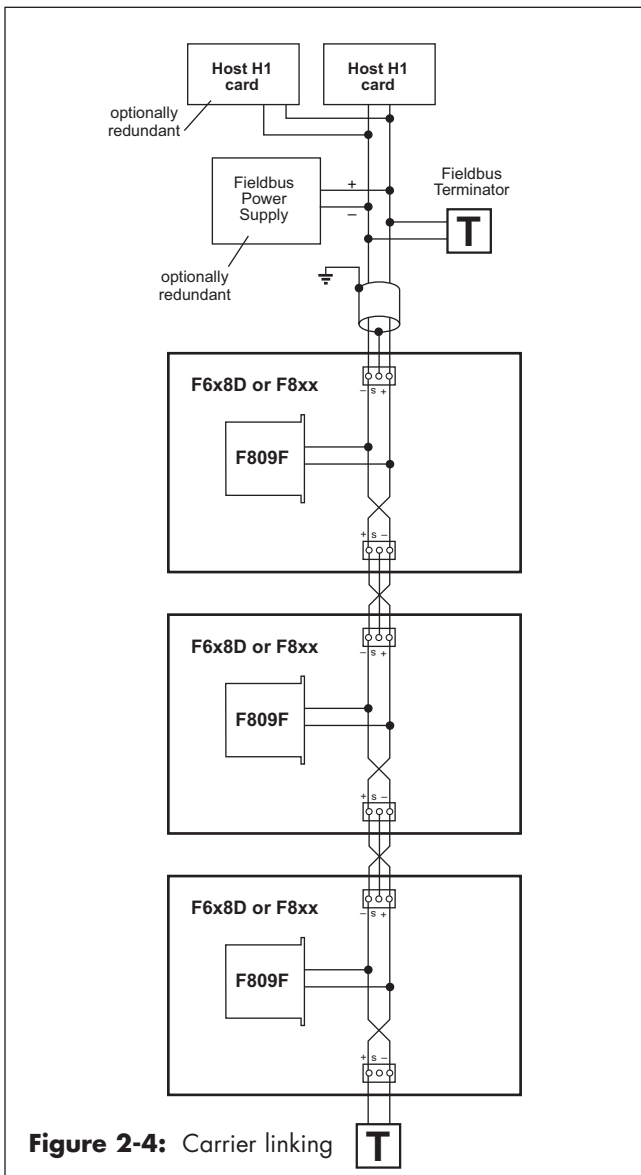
Host H1 card

Host H1 card

optionally redundant

Fieldbus Power Supply

+

–

Fieldbus Terminator

T

optionally redundant

F6x8D or F8xx

– S +

F809F

+ S –

F6x8D or F8xx

– S +

F809F

+ S –

F6x8D or F8xx

– S +

F809F

+ S –

**Figure 2-4:** Carrier linking

T